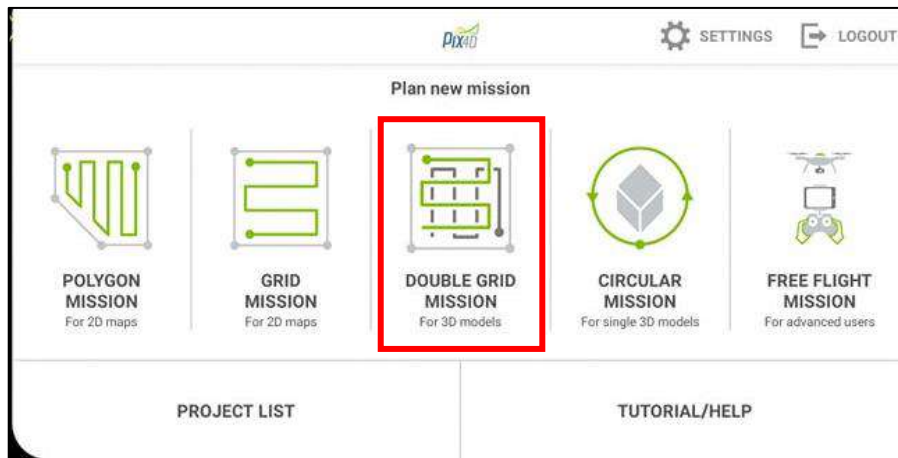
PIX4D

SETTINGS LOGOUT

Plan new mission

POLYGON MISSION
For 2D maps

GRID MISSION
For 2D maps

DOUBLE GRID MISSION
For 3D models

CIRCULAR MISSION
For single 3D models

FREE FLIGHT MISSION
For advanced users

PROJECT LIST

TUTORIAL/HELP